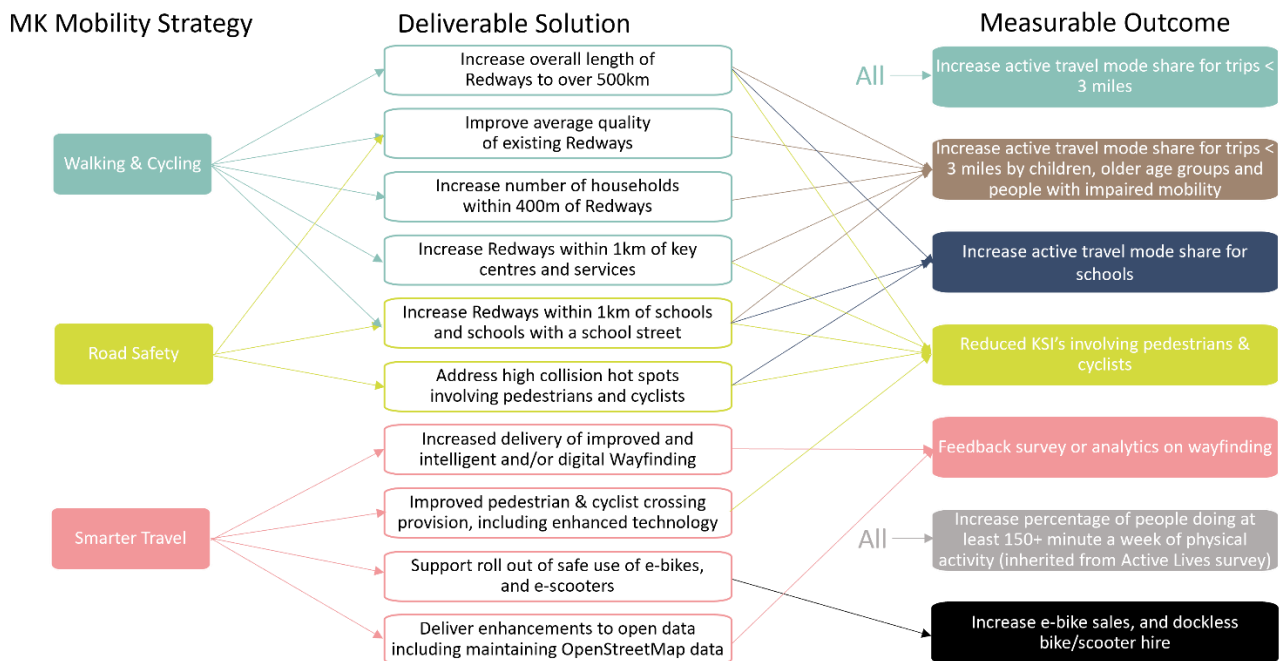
MK Mobility Strategy

Deliverable Solution

Measurable Outcome

Walking & Cycling

Road Safety

Smarter Travel

Increase overall length of Redways to over 500km

Improve average quality of existing Redways

Increase number of households within 400m of Redways

Increase Redways within 1km of key centres and services

Increase Redways within 1km of schools and schools with a school street

Address high collision hot spots involving pedestrians and cyclists

Increased delivery of improved and intelligent and/or digital Wayfinding

Improved pedestrian & cyclist crossing provision, including enhanced technology

Support roll out of safe use of e-bikes, and e-scooters

Deliver enhancements to open data including maintaining OpenStreetMap data

All

Increase active travel mode share for trips < 3 miles

Increase active travel mode share for trips < 3 miles by children, older age groups and people with impaired mobility

Increase active travel mode share for schools

Reduced KSI's involving pedestrians & cyclists

Feedback survey or analytics on wayfinding

All

Increase percentage of people doing at least 150+ minute a week of physical activity (inherited from Active Lives survey)

Increase e-bike sales, and dockless bike/scooter hire